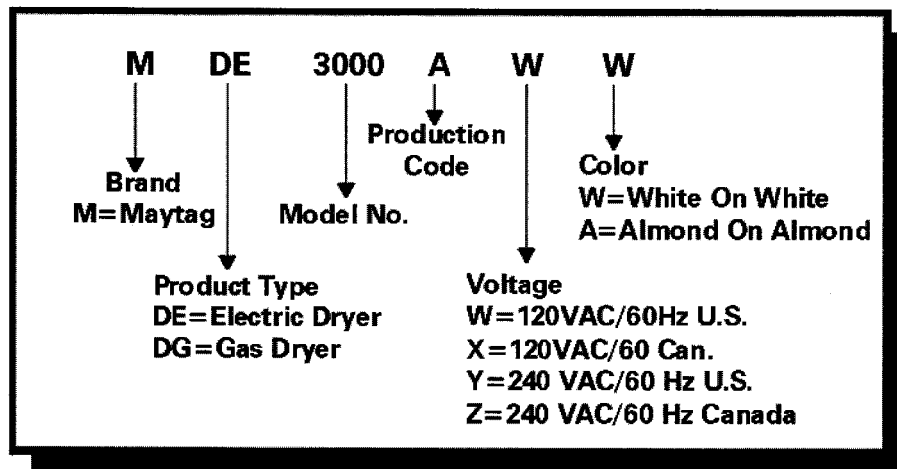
M DE 3000 A W W

Production Code

Color
W=White On White
A=Almond On Almond

Brand
M=Maytag

Model No.

Product Type
DE=Electric Dryer
DG=Gas Dryer

Voltage
W=120VAC/60Hz U.S.
X=120VAC/60 Can.
Y=240 VAC/60 Hz U.S.
Z=240 VAC/60 Hz Canada